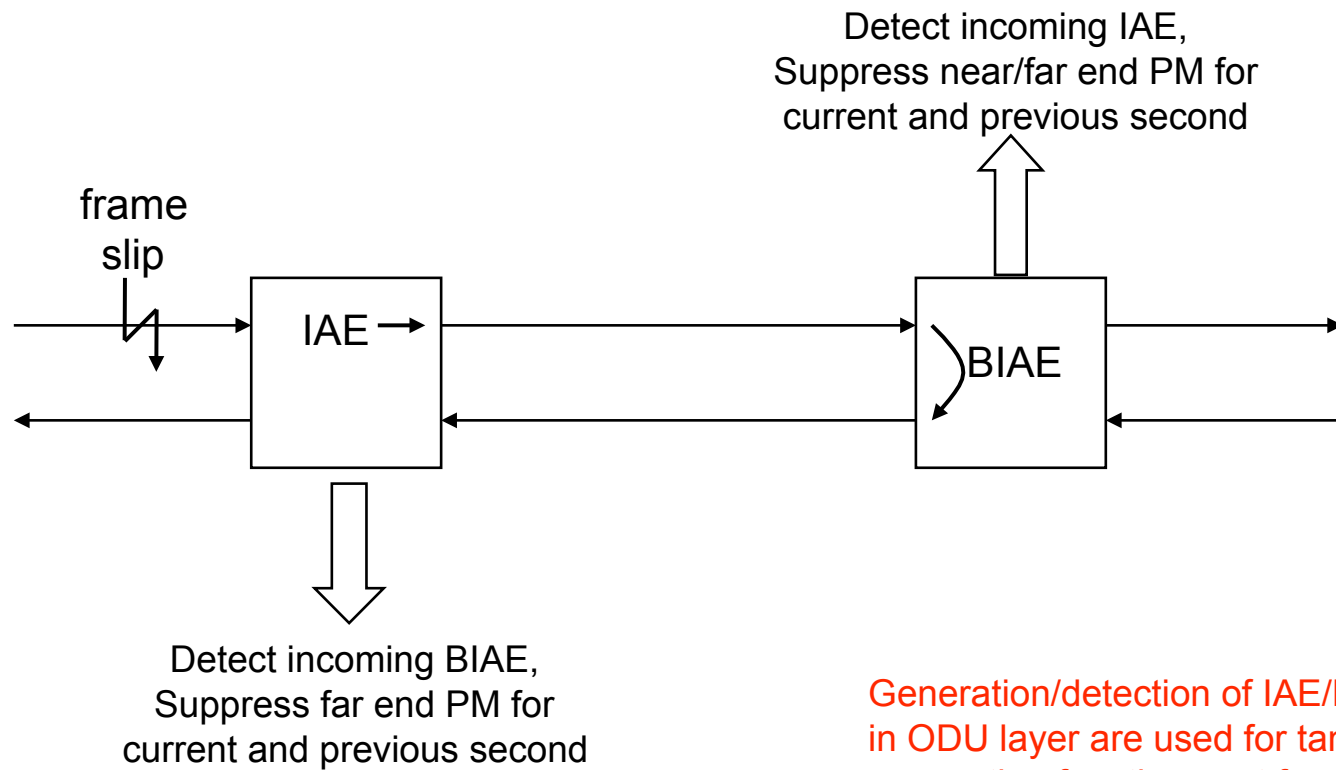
Detect incoming IAE,
Suppress near/far end PM for
current and previous second

frame
slip

IAE

BIAE

Detect incoming BIAE,
Suppress far end PM for
current and previous second

Generation/detection of IAE/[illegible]
in ODU layer are used for tar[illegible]
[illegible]